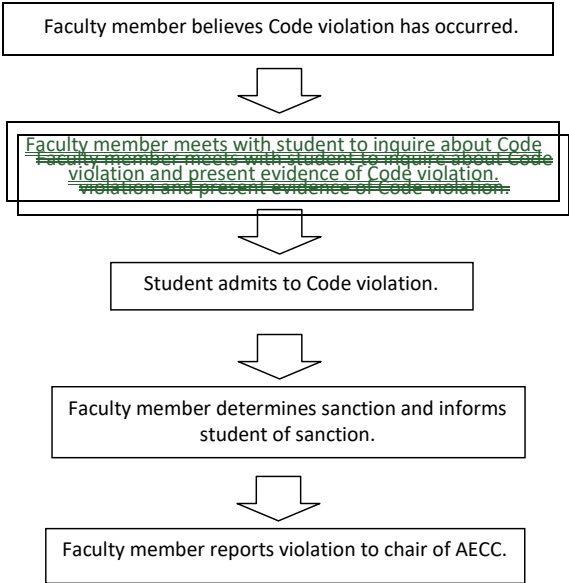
Faculty member believes Code violation has occurred.

Faculty member meets with student to inquire about Code violation and present evidence of Code violation.

~~Faculty member meets with student to inquire about Code violation and present evidence of Code violation.~~

Student admits to Code violation.

Faculty member determines sanction and informs student of sanction.

Faculty member reports violation to chair of AECC.